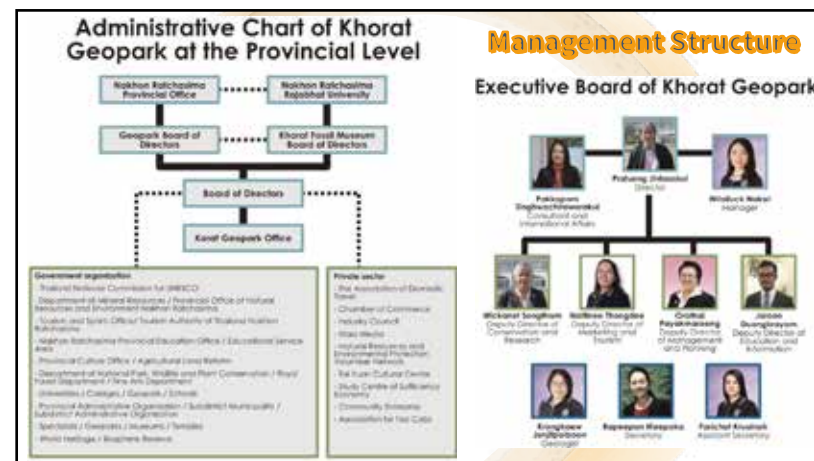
Administrative Chart of Khorat Geopark at the Provincial Level

Nakhon Ratchasima Provincial Office

Nakhon Ratchasima Rajabhat University

Geopark Board of Directors

Khorat Fossil Museum Board of Directors

Board of Directors

Korat Geopark Office

Government organization
- Thailand National Commission for UNESCO
- Department of Mineral Resources / Provincial Office of Natural Resources and Environment Nakhon Ratchasima
- Tourism and Sports Office/ Tourism Authority of Thailand Nakhon Ratchasima
- Nakhon Ratchasima Provincial Education Office / Educational Service Area
- Provincial Culture Office / Agricultural Land Reform
- Department of National Park, Wildlife and Plant Conservation / Royal Forest Department / Fine Arts Department
- Universities / Colleges / Schools
- Provincial Administrative Organization / Subdistrict Municipality / Subdistrict Administrative Organization
- Specialists / Geopark / Museums / Temples
- World Heritage / Biosphere Reserve

Private sector
- The Association of Domestic Travel
- Chamber of Commerce
- Industry Council
- Mass Media
- Natural Resources and Environmental Protection Volunteer Network
- Thai Yuan Cultural Centre
- Study Centre of Sufficiency Economy
- Community Enterprise
- Association for Yoo Cats

Management Structure

Executive Board of Khorat Geopark

Prahueng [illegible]
Director

Pakkapon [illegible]
Consultant and International Affairs

Nitchuda Nakrai
Manager

Wichanat Songthum
Deputy Director of Conservation and Research

Nattinee Thongdee
Deputy Director of Marketing and Tourism

Orathai Piyakhamrong
Deputy Director of Management and Planning

Jaroon Duangkrayom
Deputy Director of Education and Information

Krongkaew Janjitpraban
Geologist

Rapeepan Mwapuka
Secretary

Panichat Kruanak
Assistant Secretary